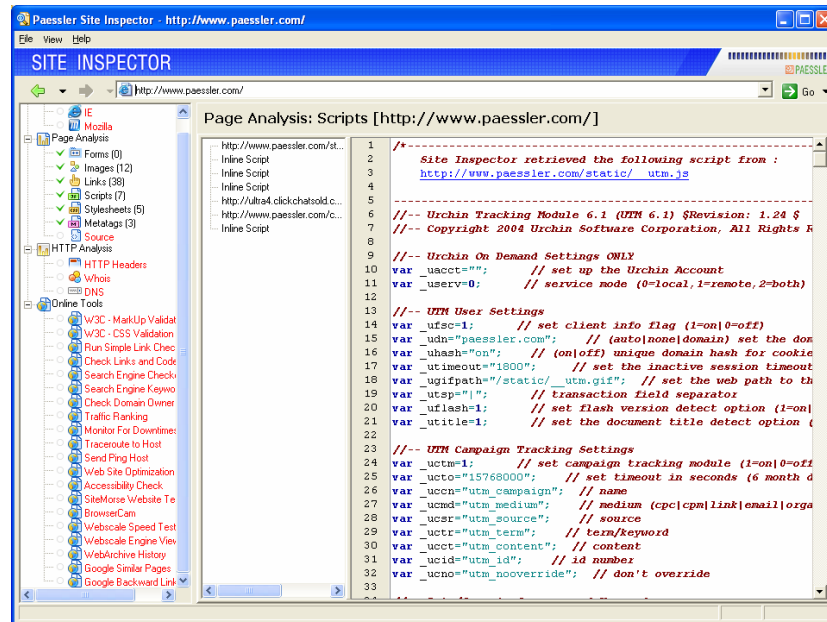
Paessler Site Inspector - http://www.paessler.com/

File View Help

SITE INSPECTOR

PAESSLE

http://www.paessler.com/

Go

IE
Mozilla
Page Analysis
Forms (0)
Images (12)
Links (38)
Scripts (7)
Stylesheets (5)
Metatags (3)
Source
HTTP Analysis
HTTP Headers
Whois
DNS
Online Tools
W3C - MarkUp Validat
W3C - CSS Validation
Run Simple Link Chec
Check Links and Code
Search Engine Check
Search Engine Keywo
Check Domain Owner
Traffic Ranking
Monitor For Downtime
Traceroute to Host
Send Ping Host
Web Site Optimization
Accessibility Check
SiteMorse Website Te
BrowserCam
Webscale Speed Test
Webscale Engine Viev
WebArchive History
Google Similar Pages
Google Backward Link

Page Analysis: Scripts [http://www.paessler.com/]

http://www.paessler.com/st...
Inline Script
Inline Script
Inline Script
http://ultra4.clickchatsold.c...
http://www.paessler.com/c...
Inline Script

1 /*-----------------------------------------------
2 Site Inspector retrieved the following script from :
3 http://www.paessler.com/static/__utm.js
4
5 -----------------------------------------------
6 //-- Urchin Tracking Module 6.1 (UTM 6.1) $Revision: 1.24 $
7 //-- Copyright 2004 Urchin Software Corporation, All Rights R
8
9 //-- Urchin On Demand Settings ONLY
10 var _uacct=""; // set up the Urchin Account
11 var _userv=0; // service mode (0=local,1=remote,2=both)
12
13 //-- UTM User Settings
14 var _ufsc=1; // set client info flag (1=on|0=off)
15 var _udn="paessler.com"; // (auto|none|domain) set the dom
16 var _uhash="on"; // (on|off) unique domain hash for cookie
17 var _utimeout="1800"; // set the inactive session timeout
18 var _ugifpath="/static/__utm.gif"; // set the web path to th
19 var _utsp="|"; // transaction field separator
20 var _uflash=1; // set flash version detect option (1=on|
21 var _utitle=1; // set the document title detect option (
22
23 //-- UTM Campaign Tracking Settings
24 var _uctm=1; // set campaign tracking module (1=on|0=off
25 var _ucto="15768000"; // set timeout in seconds (6 month d
26 var _uccn="utm_campaign"; // name
27 var _ucmd="utm_medium"; // medium (cpc|cpm|link|email|orga
28 var _ucsr="utm_source"; // source
29 var _uctr="utm_term"; // term/keyword
30 var _ucct="utm_content"; // content
31 var _ucid="utm_id"; // id number
32 var _ucno="utm_nooverride"; // don't override
33